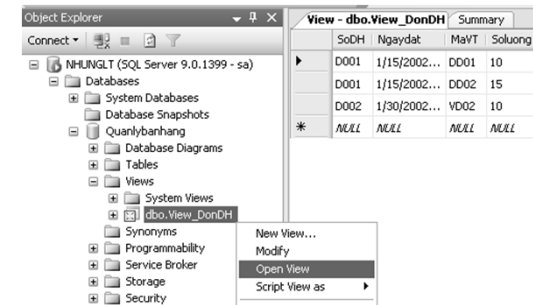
Object Explorer ▾ ⅋ ✕
Connect ▾

NHUNGLT (SQL Server 9.0.1399 - sa)
Databases
System Databases
Database Snapshots
Quanlybanhang
Database Diagrams
Tables
Views
System Views
dbo.View_DonDH
Synonyms
Programmability
Service Broker
Storage
Security

New View...
Modify
Open View
Script View as

View - dbo.View_DonDH | Summary

| | SoDH | Ngaydat | MaVT | Soluong |
|---|---|---|---|---|
| ▶ | D001 | 1/15/2002... | DD01 | 10 |
| | D001 | 1/15/2002... | DD02 | 15 |
| | D002 | 1/30/2002... | VD02 | 10 |
| * | NULL | NULL | NULL | NULL |